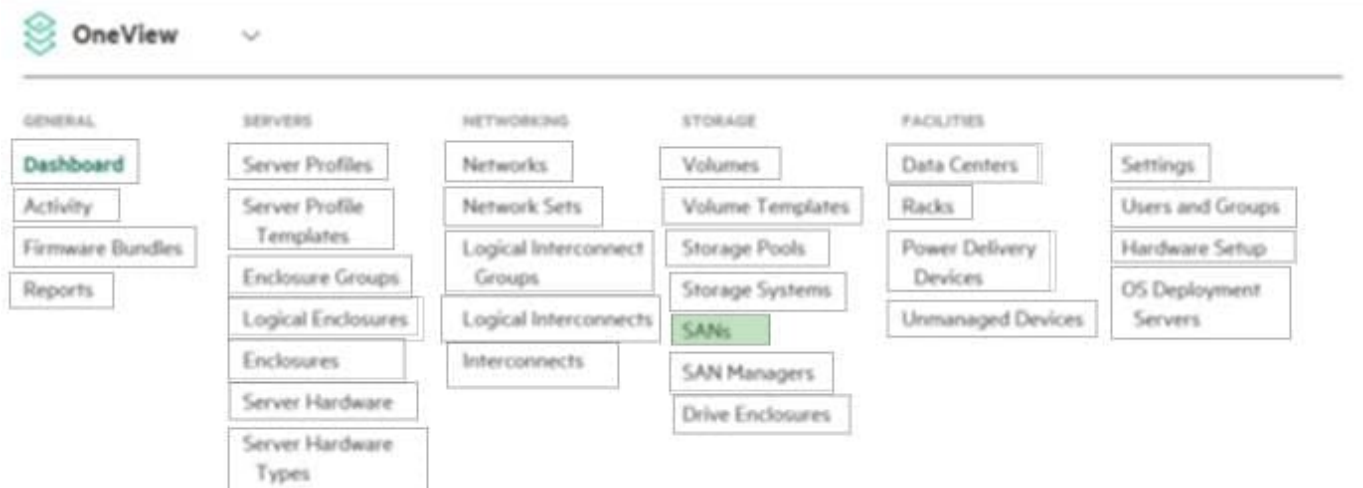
OneView

GENERAL
Dashboard
Activity
Firmware Bundles
Reports

SERVERS
Server Profiles
Server Profile Templates
Enclosure Groups
Logical Enclosures
Enclosures
Server Hardware
Server Hardware Types

NETWORKING
Networks
Network Sets
Logical Interconnect Groups
Logical Interconnects
Interconnects

STORAGE
Volumes
Volume Templates
Storage Pools
Storage Systems
SANs
SAN Managers
Drive Enclosures

FACILITIES
Data Centers
Racks
Power Delivery Devices
Unmanaged Devices

Settings
Users and Groups
Hardware Setup
OS Deployment Servers